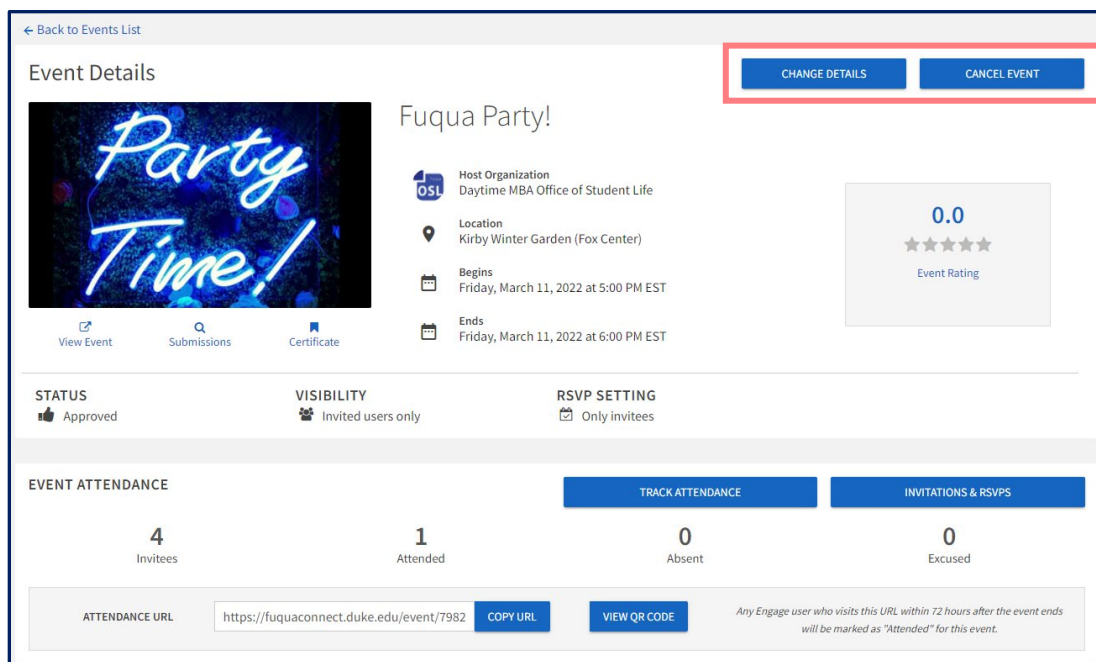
← Back to Events List

Event Details

CHANGE DETAILS

CANCEL EVENT

Party Time!

Fuqua Party!

OSL

Host Organization
Daytime MBA Office of Student Life

Location
Kirby Winter Garden (Fox Center)

Begins
Friday, March 11, 2022 at 5:00 PM EST

Ends
Friday, March 11, 2022 at 6:00 PM EST

0.0

Event Rating

View Event

Submissions

Certificate

STATUS
Approved

VISIBILITY
Invited users only

RSVP SETTING
Only invitees

EVENT ATTENDANCE

TRACK ATTENDANCE

INVITATIONS & RSVPS

| 4 | 1 | 0 | 0 |
|---|---|---|---|
| Invitees | Attended | Absent | Excused |

ATTENDANCE URL

https://fuquaconnect.duke.edu/event/7982

COPY URL

VIEW QR CODE

Any Engage user who visits this URL within 72 hours after the event ends will be marked as "Attended" for this event.